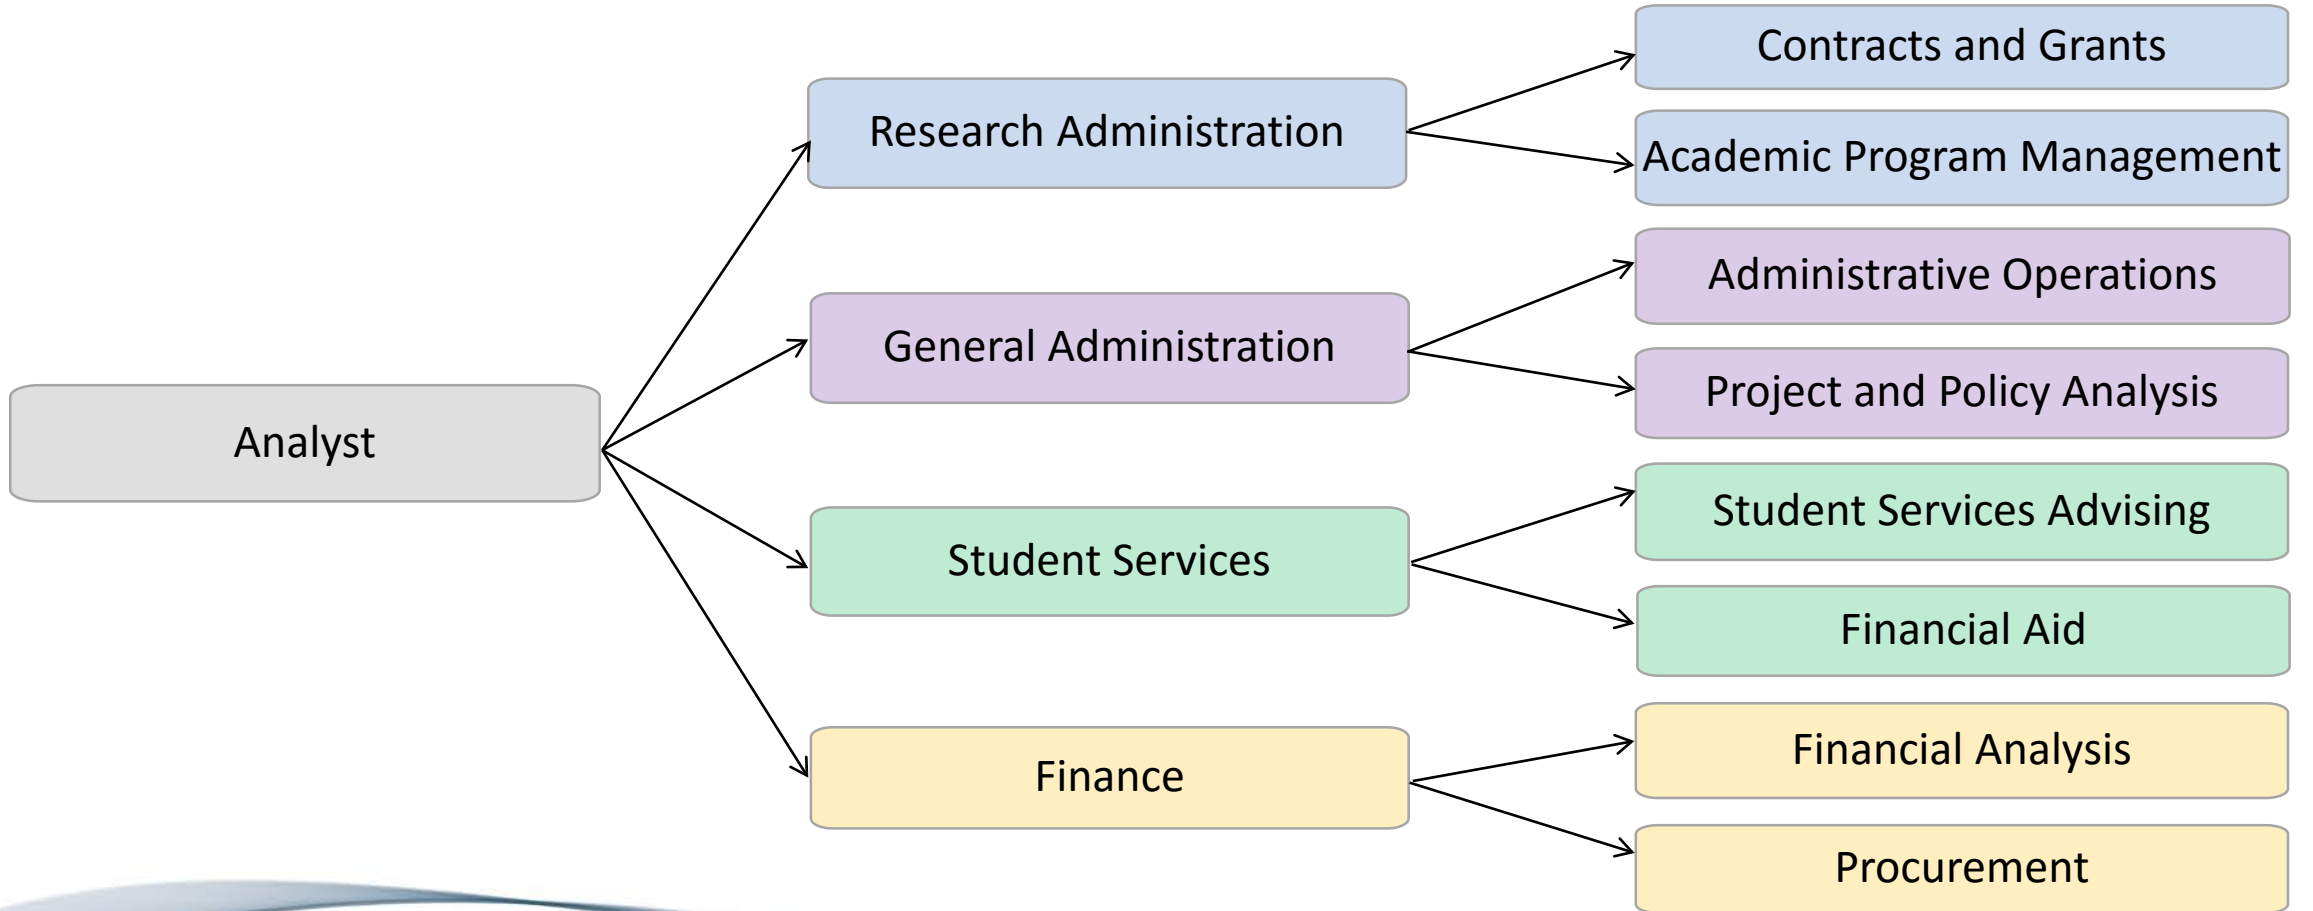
Analyst

Research Administration

Contracts and Grants

Academic Program Management

General Administration

Administrative Operations

Project and Policy Analysis

Student Services

Student Services Advising

Financial Aid

Finance

Financial Analysis

Procurement